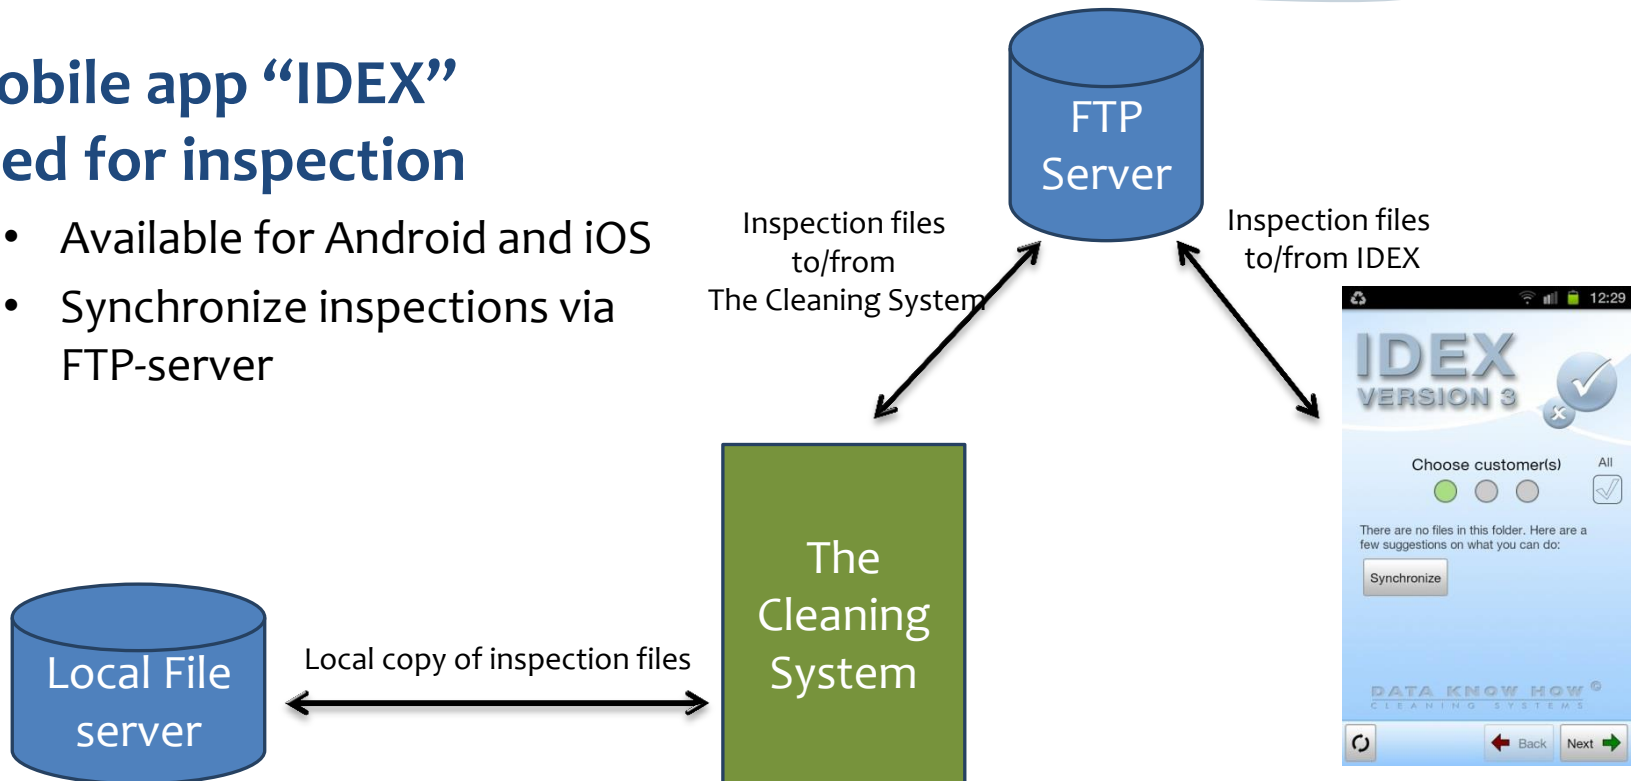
obile app “IDEX”
ed for inspection

- Available for Android and iOS
- Synchronize inspections via FTP-server

FTP Server

Inspection files to/from The Cleaning System

Inspection files to/from IDEX

12:29

IDEX VERSION 3

Choose customer(s)

All

There are no files in this folder. Here are a few suggestions on what you can do:

Synchronize

DATA KNOW HOW ©
CLEANING SYSTEMS

Back

Next

The Cleaning System

Local File server

Local copy of inspection files